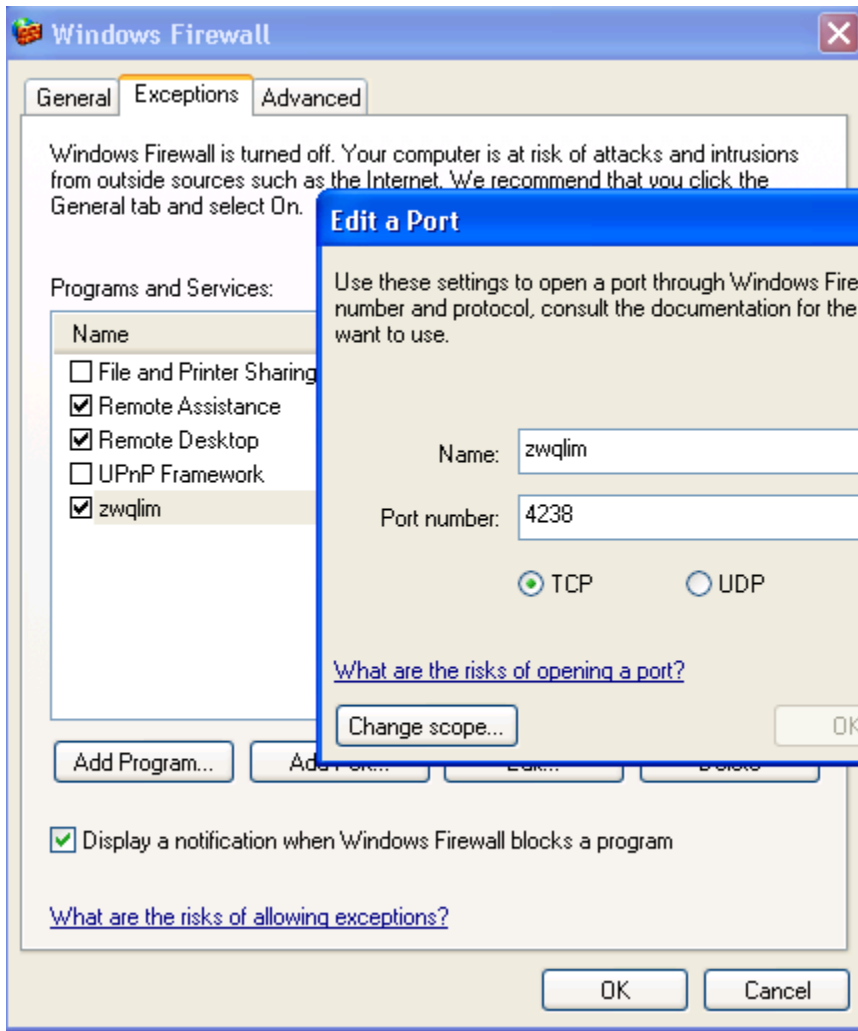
Windows Firewall

General | Exceptions | Advanced

Windows Firewall is turned off. Your computer is at risk of attacks and intrusions from outside sources such as the Internet. We recommend that you click the General tab and select On.

Programs and Services:

Name
☐ File and Printer Sharing
☑ Remote Assistance
☑ Remote Desktop
☐ UPnP Framework
☑ zwqlim

Add Program... | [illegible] | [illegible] | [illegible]

☑ Display a notification when Windows Firewall blocks a program

What are the risks of allowing exceptions?

OK | Cancel

Edit a Port

Use these settings to open a port through Windows Fire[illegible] number and protocol, consult the documentation for the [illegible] want to use.

Name: zwqlim

Port number: 4238

◉ TCP ○ UDP

What are the risks of opening a port?

Change scope... | OK